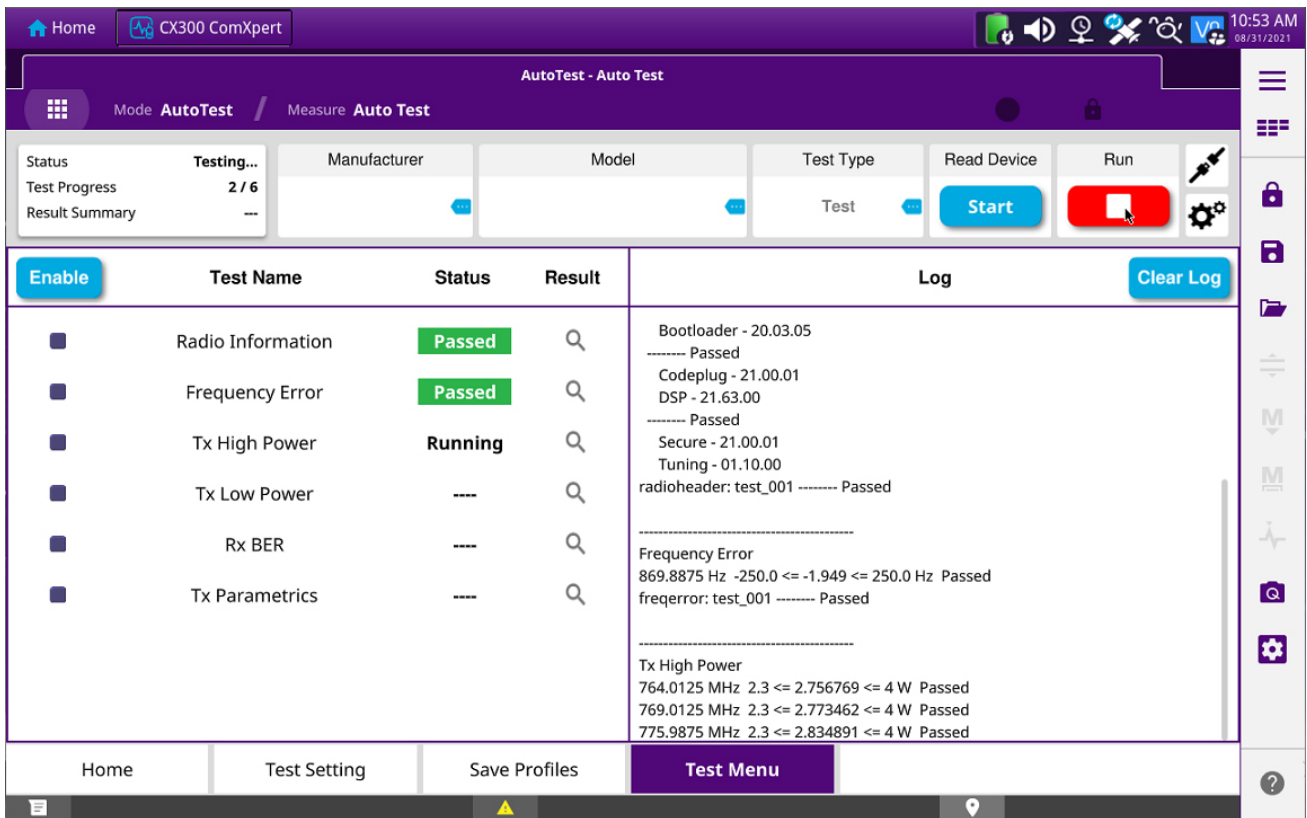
Home CX300 ComXpert

10:53 AM 08/31/2021

AutoTest - Auto Test

Mode AutoTest / Measure Auto Test

| Status | Testing... |
|---|---|
| Test Progress | 2 / 6 |
| Result Summary | --- |

Manufacturer

Model

Test Type

Test

Read Device

Start

Run

| Enable | Test Name | Status | Result |
|---|---|---|---|
| | Radio Information | Passed | |
| | Frequency Error | Passed | |
| | Tx High Power | Running | |
| | Tx Low Power | ---- | |
| | Rx BER | ---- | |
| | Tx Parametrics | ---- | |

Log

Clear Log

Bootloader - 20.03.05
-------- Passed
Codeplug - 21.00.01
DSP - 21.63.00
-------- Passed
Secure - 21.00.01
Tuning - 01.10.00
radioheader: test_001 -------- Passed

--------------------------------------------
Frequency Error
869.8875 Hz -250.0 <= -1.949 <= 250.0 Hz Passed
freqerror: test_001 -------- Passed

--------------------------------------------
Tx High Power
764.0125 MHz 2.3 <= 2.756769 <= 4 W Passed
769.0125 MHz 2.3 <= 2.773462 <= 4 W Passed
775.9875 MHz 2.3 <= 2.834891 <= 4 W Passed

Home | Test Setting | Save Profiles | Test Menu

M
M